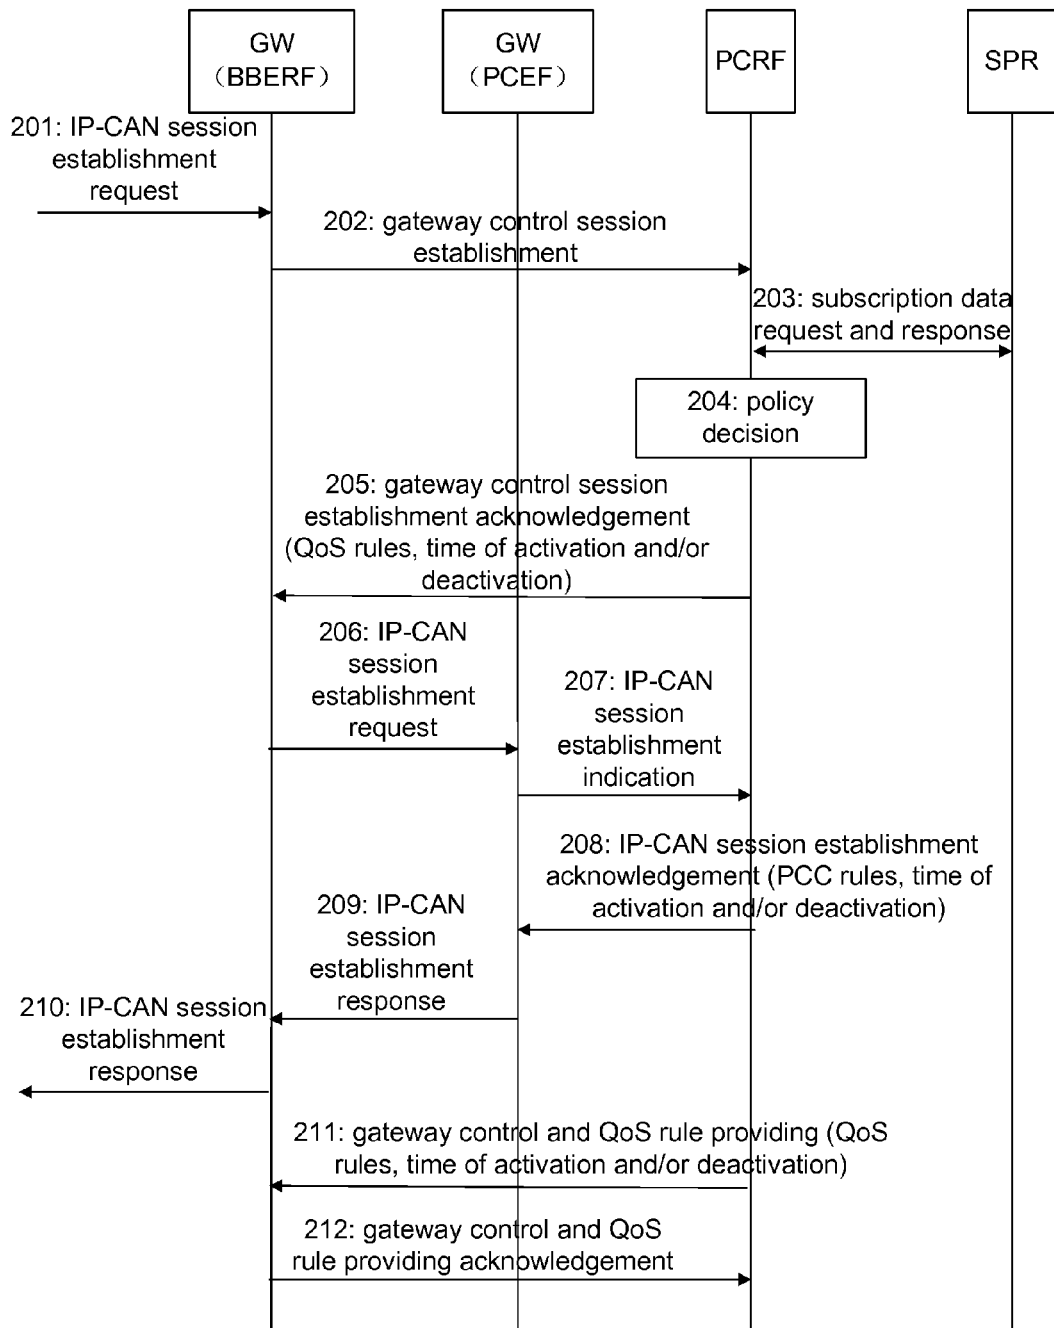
GW
（BBERF）

GW
（PCEF）

PCRF

SPR

201: IP-CAN session establishment request

202: gateway control session establishment

203: subscription data request and response

204: policy decision

205: gateway control session establishment acknowledgement (QoS rules, time of activation and/or deactivation)

206: IP-CAN session establishment request

207: IP-CAN session establishment indication

208: IP-CAN session establishment acknowledgement (PCC rules, time of activation and/or deactivation)

209: IP-CAN session establishment response

210: IP-CAN session establishment response

211: gateway control and QoS rule providing (QoS rules, time of activation and/or deactivation)

212: gateway control and QoS rule providing acknowledgement